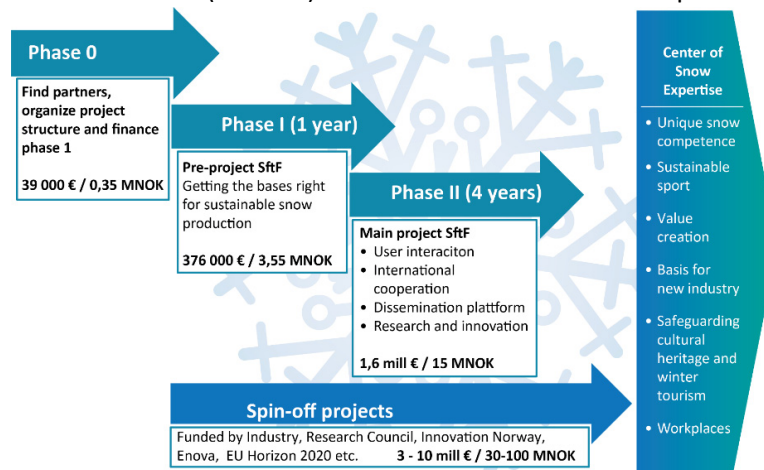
Phase 0

Find partners, organize project structure and finance phase 1

39 000 € / 0,35 MNOK

Phase I (1 year)

Pre-project SftF
Getting the bases right for sustainable snow production

376 000 € / 3,55 MNOK

Phase II (4 years)

Main project SftF
• User interaciton
• International cooperation
• Dissemination platform
• Research and innovation

1,6 mill € / 15 MNOK

Spin-off projects

Funded by Industry, Research Council, Innovation Norway, Enova, EU Horizon 2020 etc. 3 - 10 mill € / 30-100 MNOK

Center of Snow Expertise

• Unique snow competence
• Sustainable sport
• Value creation
• Basis for new industry
• Safeguarding cultural heritage and winter tourism
• Workplaces